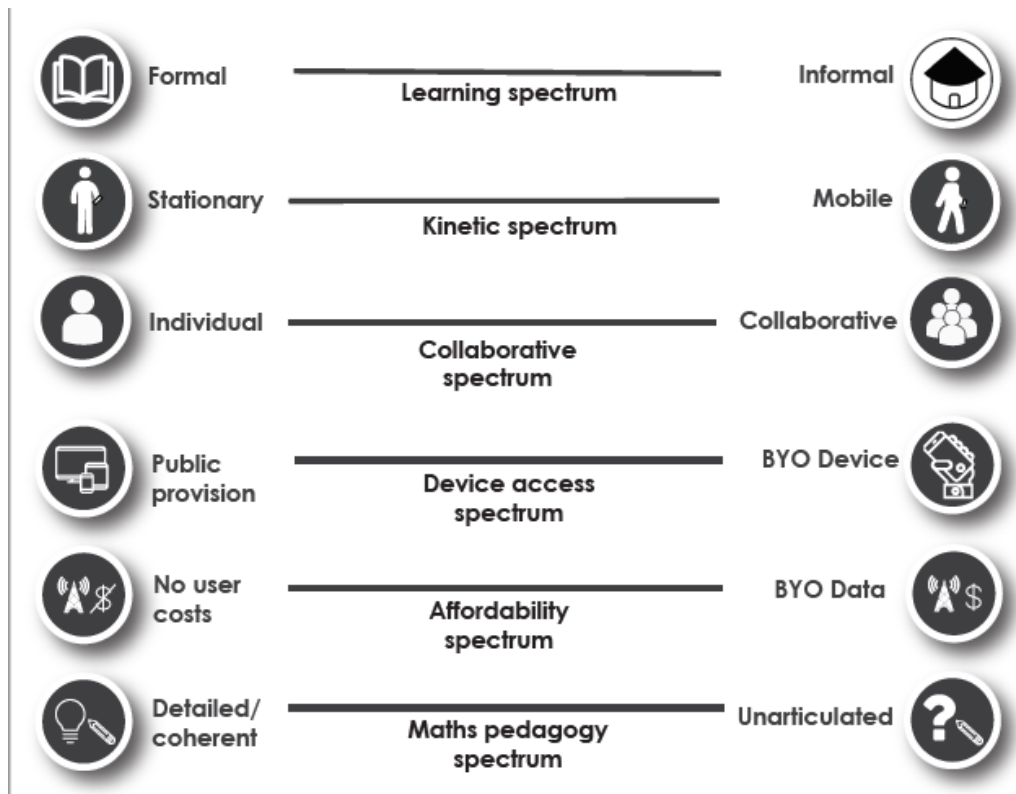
Formal

Learning spectrum

Informal

Stationary

Kinetic spectrum

Mobile

Individual

Collaborative spectrum

Collaborative

Public provision

Device access spectrum

BYO Device

No user costs

Affordability spectrum

BYO Data

Detailed/ coherent

Maths pedagogy spectrum

Unarticulated